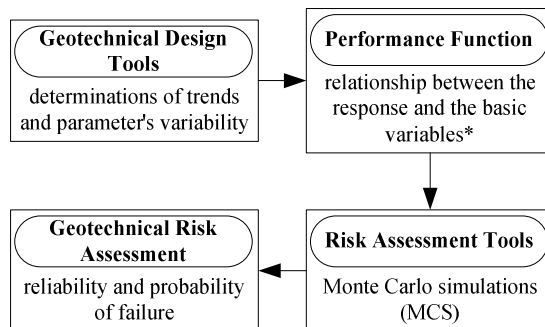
Geotechnical Design Tools

determinations of trends and parameter's variability

Performance Function

relationship between the response and the basic variables*

Risk Assessment Tools

Monte Carlo simulations (MCS)

Geotechnical Risk Assessment

reliability and probability of failure